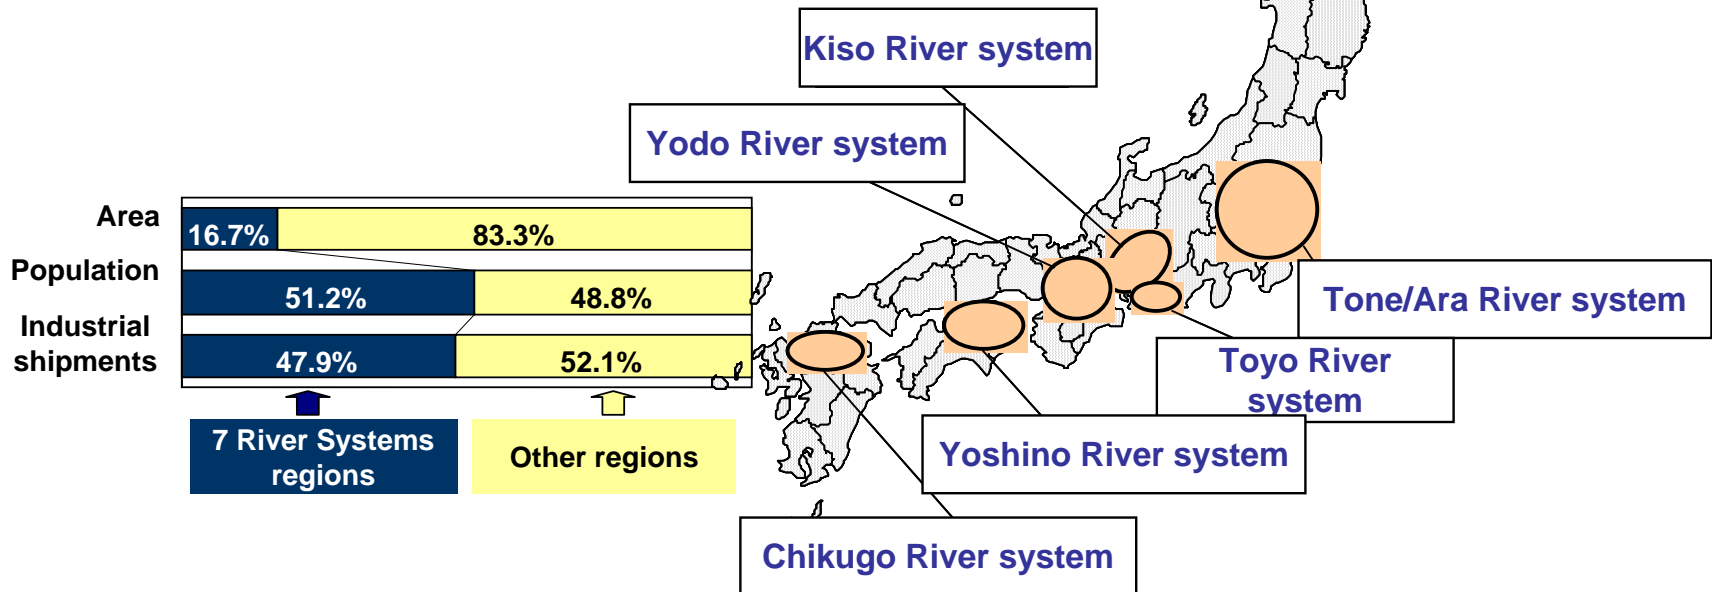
Kiso River system

Yodo River system

Area

Population

Industrial shipments

| | | |
|---|---|---|
| Area | 16.7% | 83.3% |
| Population | 51.2% | 48.8% |
| Industrial shipments | 47.9% | 52.1% |

7 River Systems regions

Other regions

Tone/Ara River system

Toyo River system

Yoshino River system

Chikugo River system